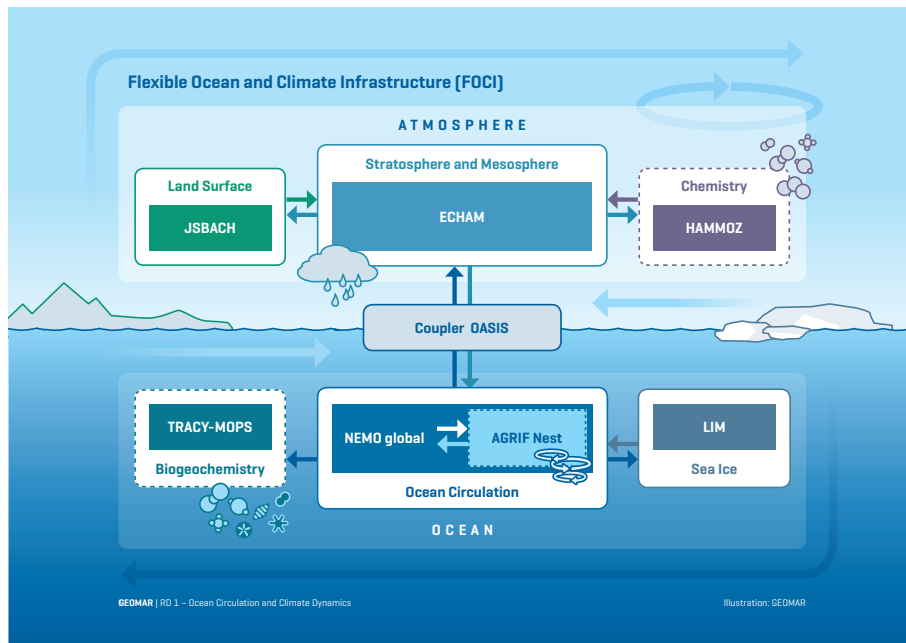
Flexible Ocean and Climate Infrastructure (FOCI)

ATMOSPHERE

Land Surface

JSBACH

Stratosphere and Mesosphere

ECHAM

Chemistry

HAMMOZ

Coupler OASIS

TRACY-MOPS

Biogeochemistry

NEMO global

AGRIF Nest

Ocean Circulation

LIM

Sea Ice

OCEAN

GEOMAR | RD 1 – Ocean Circulation and Climate Dynamics

Illustration: GEOMAR